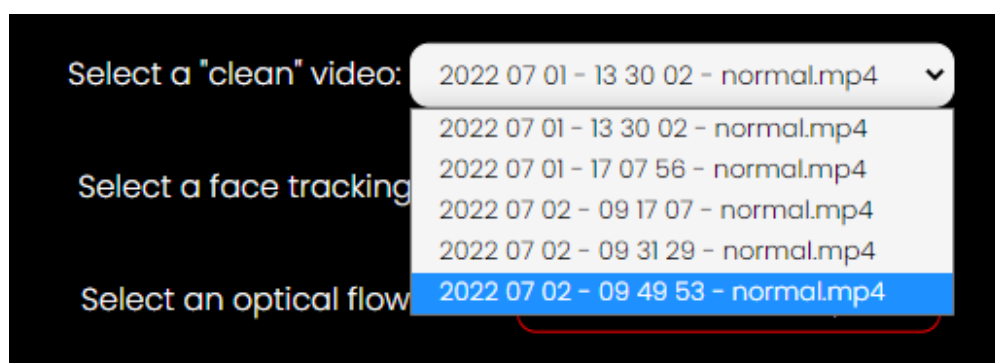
Select a "clean" video: 2022 07 01 - 13 30 02 - normal.mp4

2022 07 01 - 13 30 02 - normal.mp4
2022 07 01 - 17 07 56 - normal.mp4
2022 07 02 - 09 17 07 - normal.mp4
2022 07 02 - 09 31 29 - normal.mp4
2022 07 02 - 09 49 53 - normal.mp4

Select a face tracking

Select an optical flow